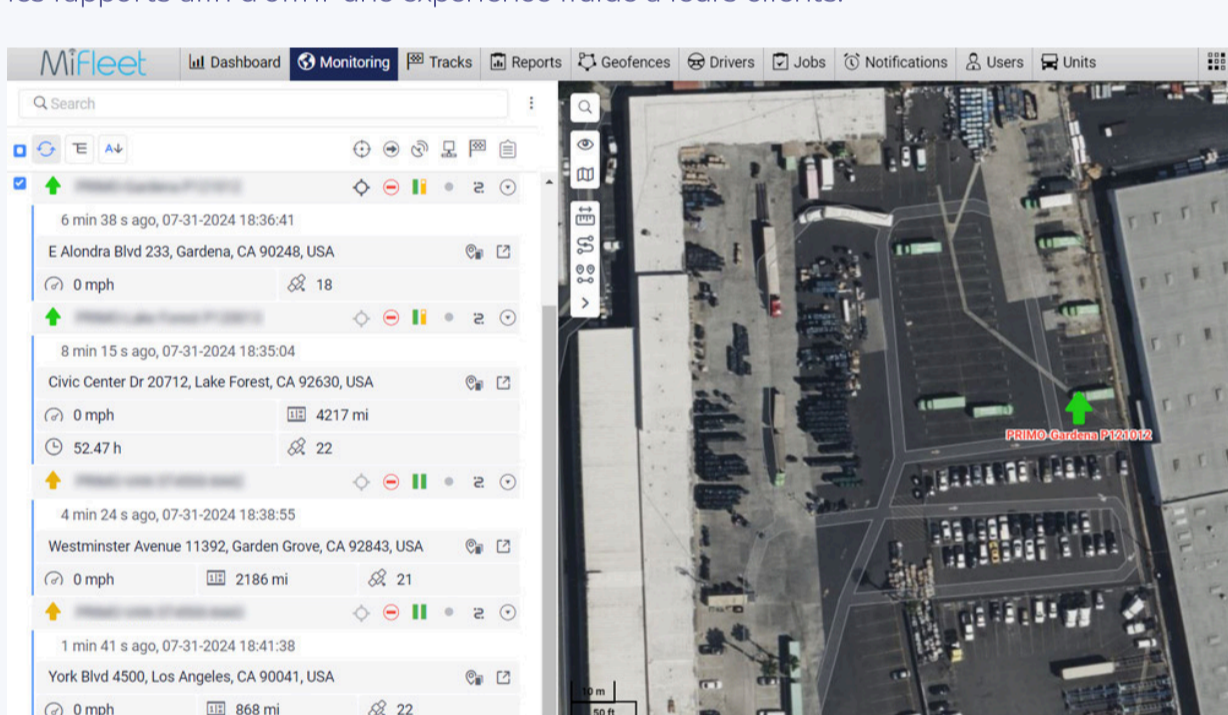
MiFleet Dashboard Monitoring Tracks Reports Geofences Drivers Jobs Notifications Users Units

Search

A↓

6 min 38 s ago, 07-31-2024 18:36:41

E Alondra Blvd 233, Gardena, CA 90248, USA

0 mph 18

8 min 15 s ago, 07-31-2024 18:35:04

Civic Center Dr 20712, Lake Forest, CA 92630, USA

0 mph 4217 mi

52.47 h 22

4 min 24 s ago, 07-31-2024 18:38:55

Westminster Avenue 11392, Garden Grove, CA 92843, USA

0 mph 2186 mi 21

1 min 41 s ago, 07-31-2024 18:41:38

York Blvd 4500, Los Angeles, CA 90041, USA

0 mph 868 mi 22

PRIMO-Gardena P121012

10 m
50 ft